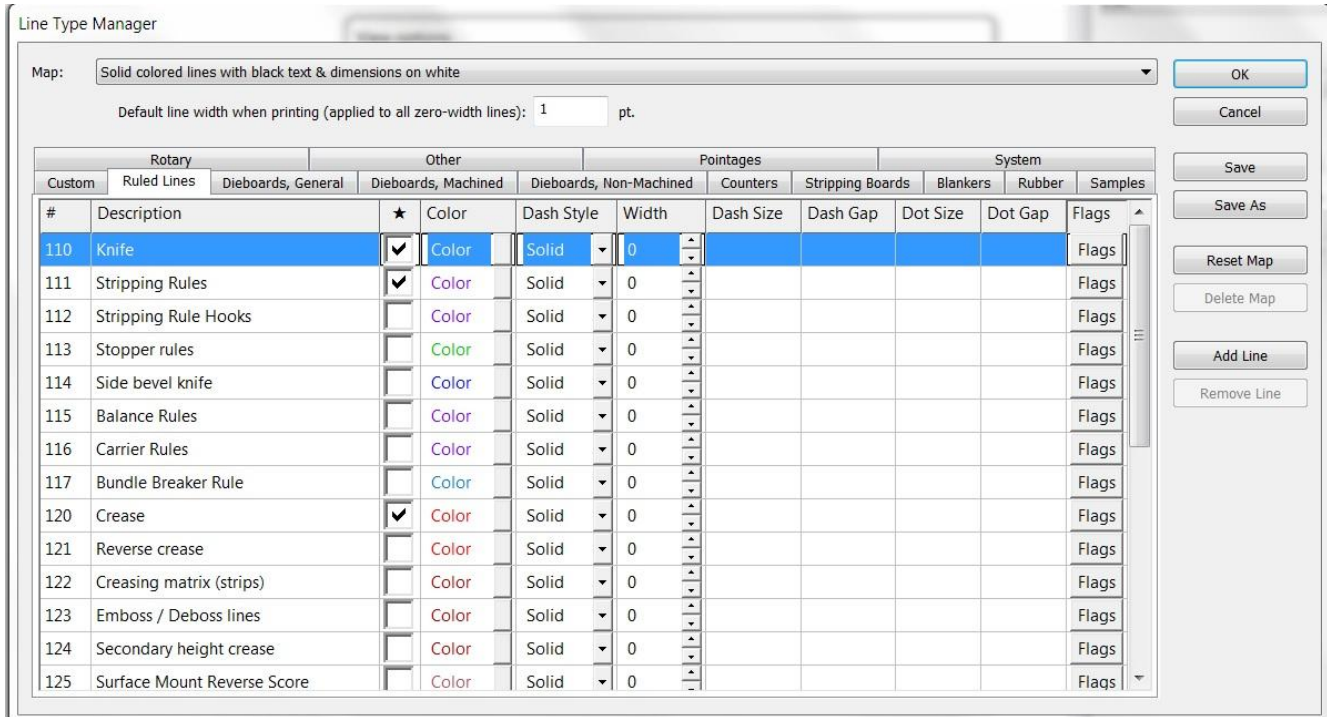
Line Type Manager

Map: Solid colored lines with black text & dimensions on white

Default line width when printing (applied to all zero-width lines): 1 pt.

OK
Cancel

Rotary | Other | Pointages | System
Custom | Ruled Lines | Dieboards, General | Dieboards, Machined | Dieboards, Non-Machined | Counters | Stripping Boards | Blankers | Rubber | Samples

| # | Description | ★ | Color | Dash Style | Width | Dash Size | Dash Gap | Dot Size | Dot Gap | Flags |
|---|---|---|---|---|---|---|---|---|---|---|
| 110 | Knife | ✔ | Color | Solid | 0 | | | | | Flags |
| 111 | Stripping Rules | ✔ | Color | Solid | 0 | | | | | Flags |
| 112 | Stripping Rule Hooks | | Color | Solid | 0 | | | | | Flags |
| 113 | Stopper rules | | Color | Solid | 0 | | | | | Flags |
| 114 | Side bevel knife | | Color | Solid | 0 | | | | | Flags |
| 115 | Balance Rules | | Color | Solid | 0 | | | | | Flags |
| 116 | Carrier Rules | | Color | Solid | 0 | | | | | Flags |
| 117 | Bundle Breaker Rule | | Color | Solid | 0 | | | | | Flags |
| 120 | Crease | ✔ | Color | Solid | 0 | | | | | Flags |
| 121 | Reverse crease | | Color | Solid | 0 | | | | | Flags |
| 122 | Creasing matrix (strips) | | Color | Solid | 0 | | | | | Flags |
| 123 | Emboss / Deboss lines | | Color | Solid | 0 | | | | | Flags |
| 124 | Secondary height crease | | Color | Solid | 0 | | | | | Flags |
| 125 | Surface Mount Reverse Score | | Color | Solid | 0 | | | | | Flags |

Save
Save As
Reset Map
Delete Map
Add Line
Remove Line